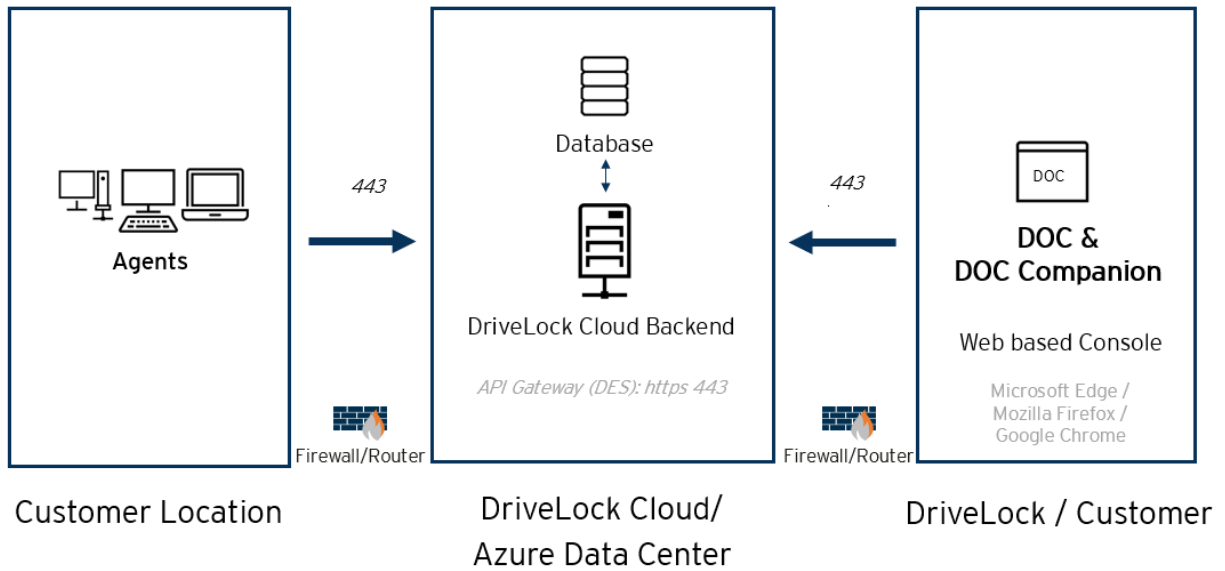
Agents

443

Firewall/Router

Customer Location

Database

DriveLock Cloud Backend

API Gateway (DES): https 443

DriveLock Cloud/
Azure Data Center

443

Firewall/Router

DOC

DOC &
DOC Companion

Web based Console

Microsoft Edge /
Mozilla Firefox /
Google Chrome

DriveLock / Customer